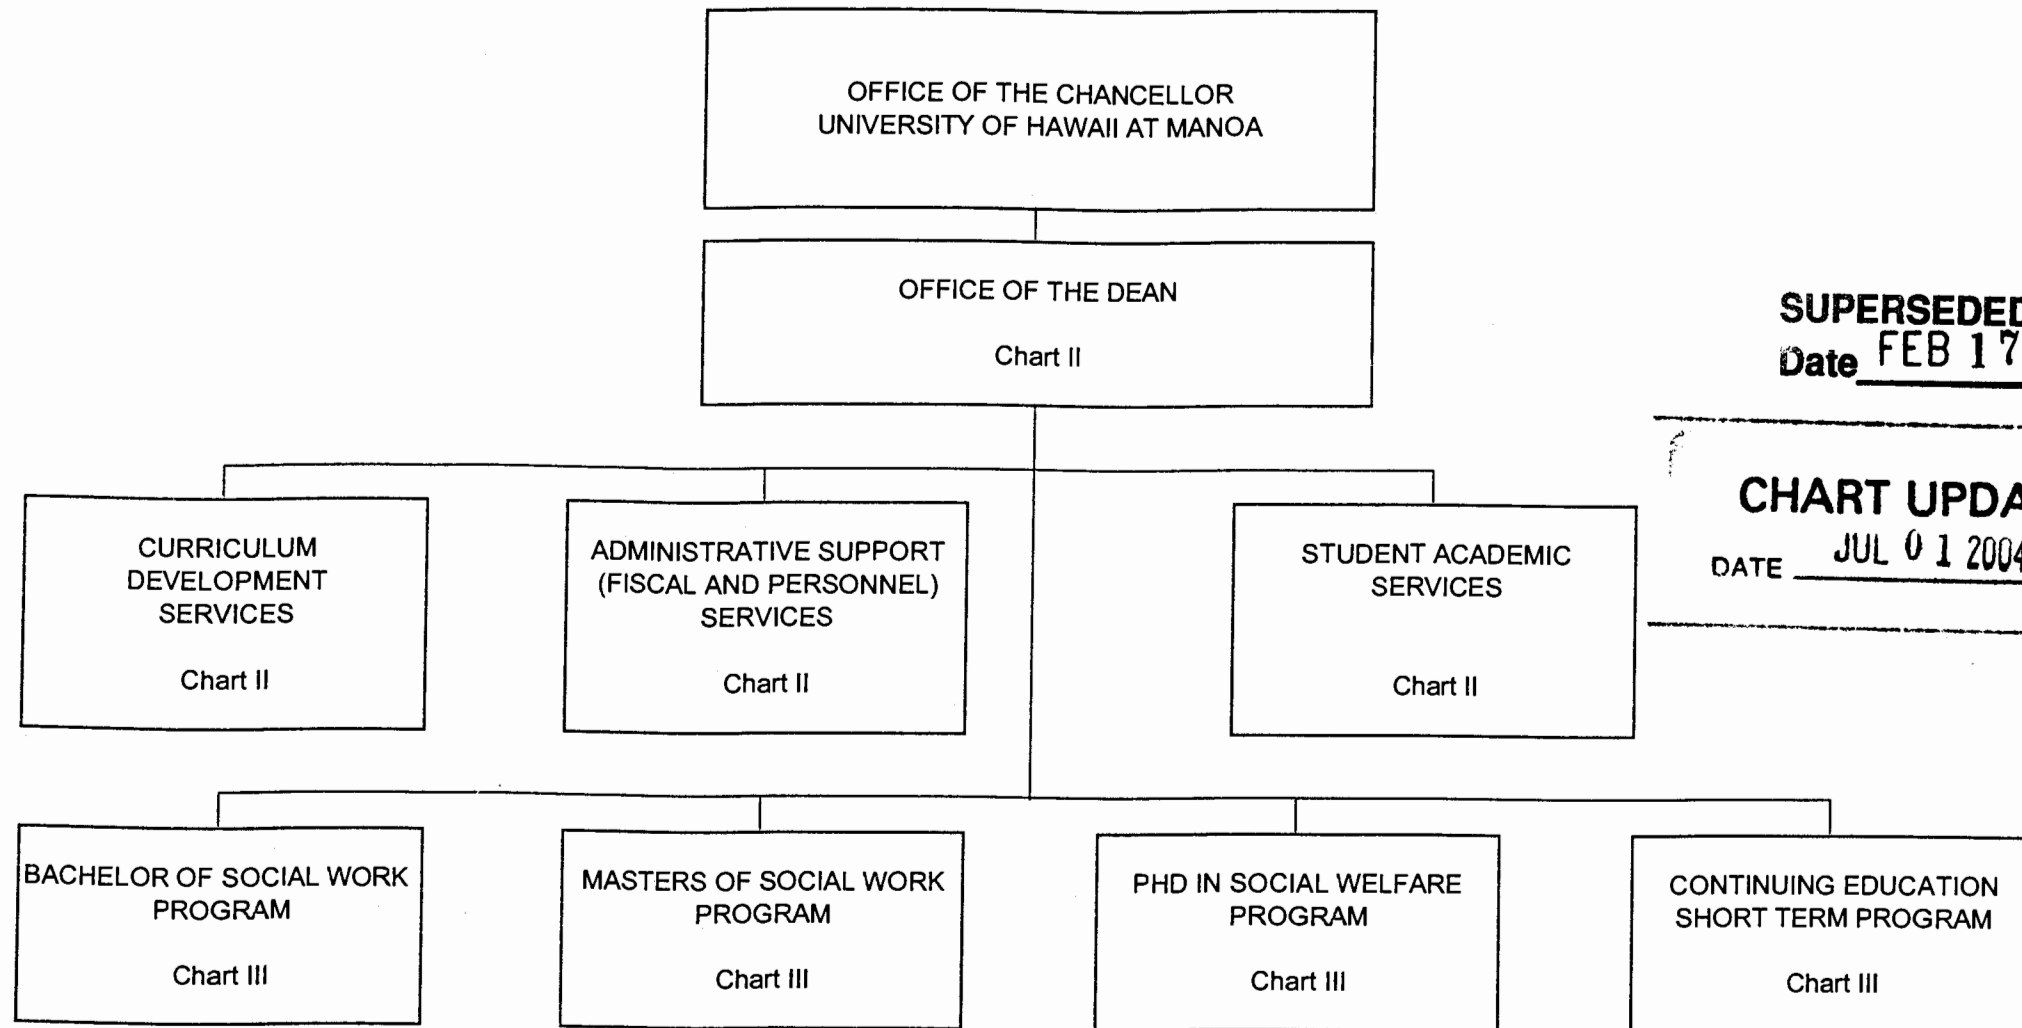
OFFICE OF THE CHANCELLOR
UNIVERSITY OF HAWAII AT MANOA

OFFICE OF THE DEAN

Chart II

SUPERSEDED
Date FEB 17

CHART UPDA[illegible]
DATE JUL 0 1 2004

CURRICULUM DEVELOPMENT SERVICES

Chart II

ADMINISTRATIVE SUPPORT (FISCAL AND PERSONNEL) SERVICES

Chart II

STUDENT ACADEMIC SERVICES

Chart II

BACHELOR OF SOCIAL WORK PROGRAM

Chart III

MASTERS OF SOCIAL WORK PROGRAM

Chart III

PHD IN SOCIAL WELFARE PROGRAM

Chart III

CONTINUING EDUCATION SHORT TERM PROGRAM

Chart III